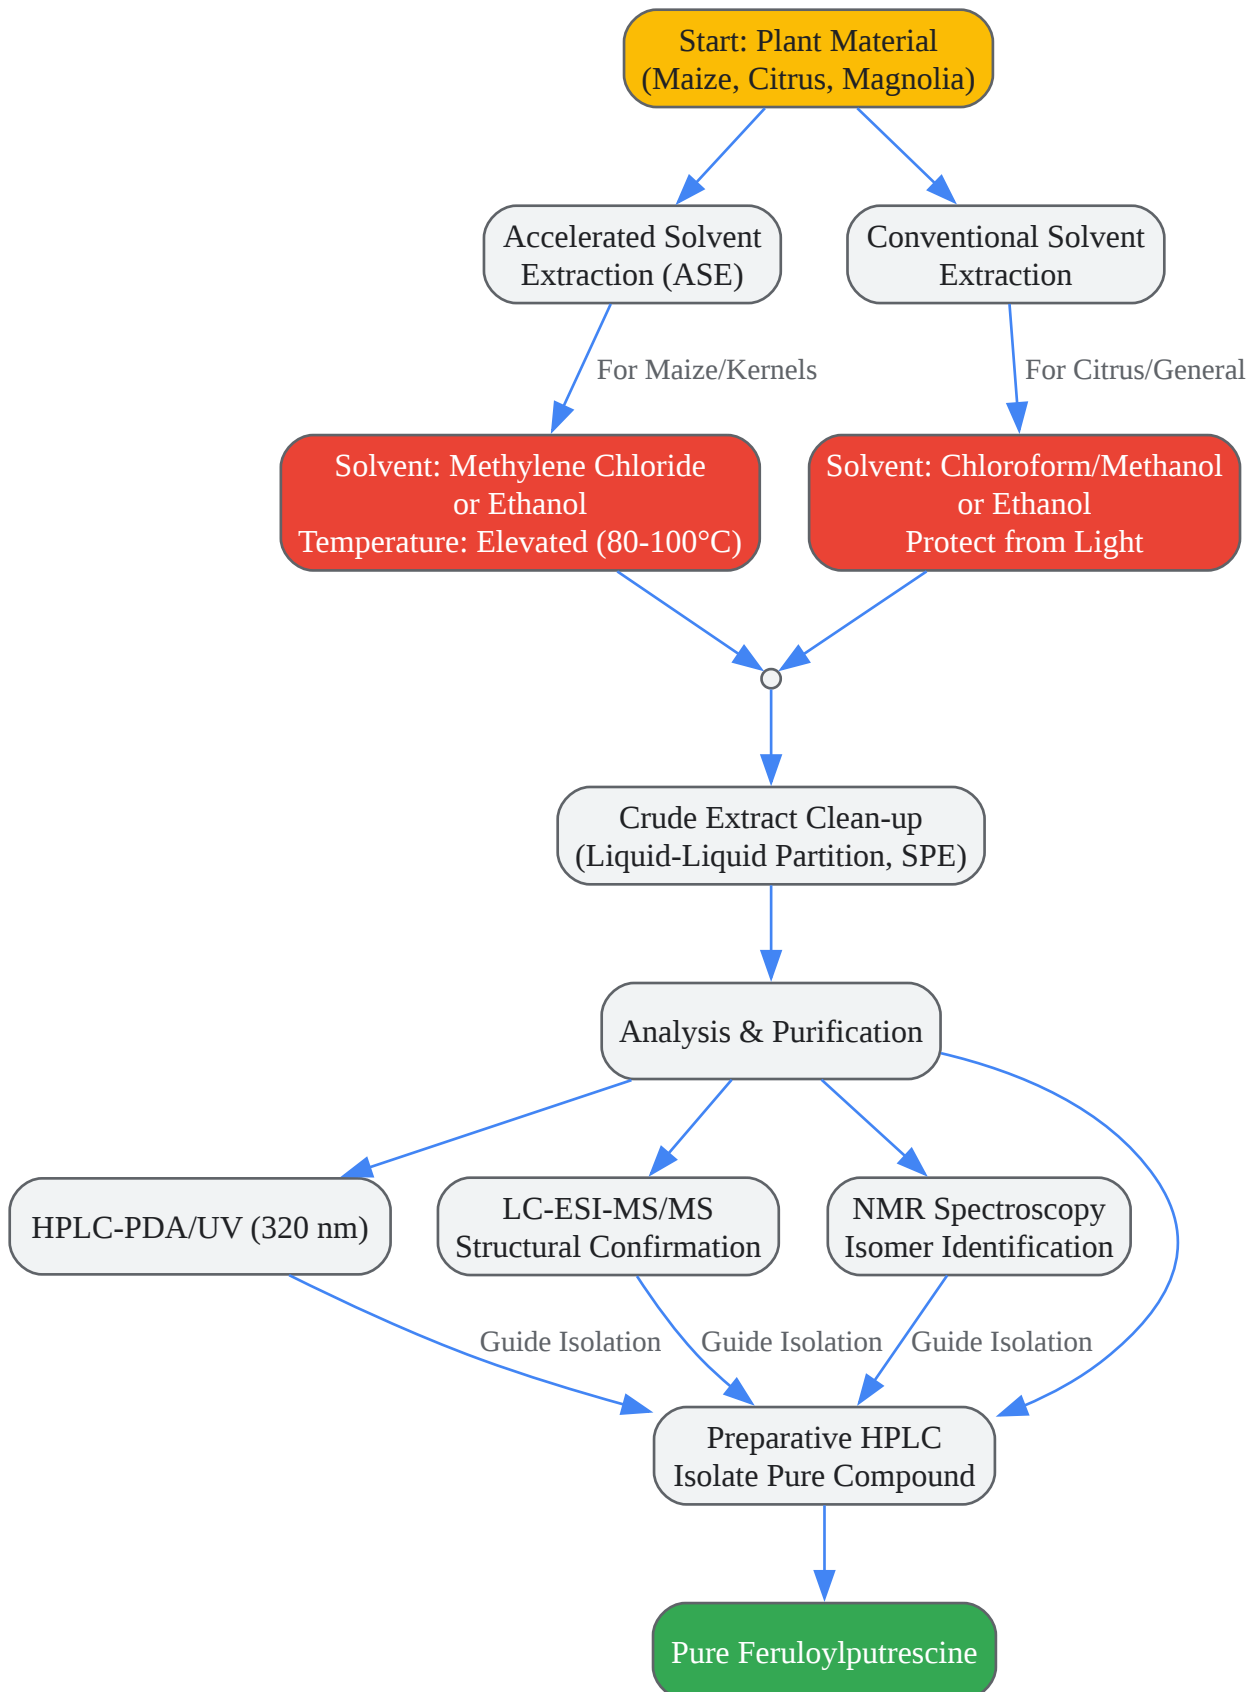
Start: Plant Material
(Maize, Citrus, Magnolia)

Accelerated Solvent Extraction (ASE)

Conventional Solvent Extraction

For Maize/Kernels

For Citrus/General

Solvent: Methylene Chloride or Ethanol
Temperature: Elevated (80-100°C)

Solvent: Chloroform/Methanol or Ethanol
Protect from Light

Crude Extract Clean-up
(Liquid-Liquid Partition, SPE)

Analysis & Purification

HPLC-PDA/UV (320 nm)

LC-ESI-MS/MS
Structural Confirmation

NMR Spectroscopy
Isomer Identification

Guide Isolation

Guide Isolation

Guide Isolation

Preparative HPLC
Isolate Pure Compound

Pure Feruloylputrescine